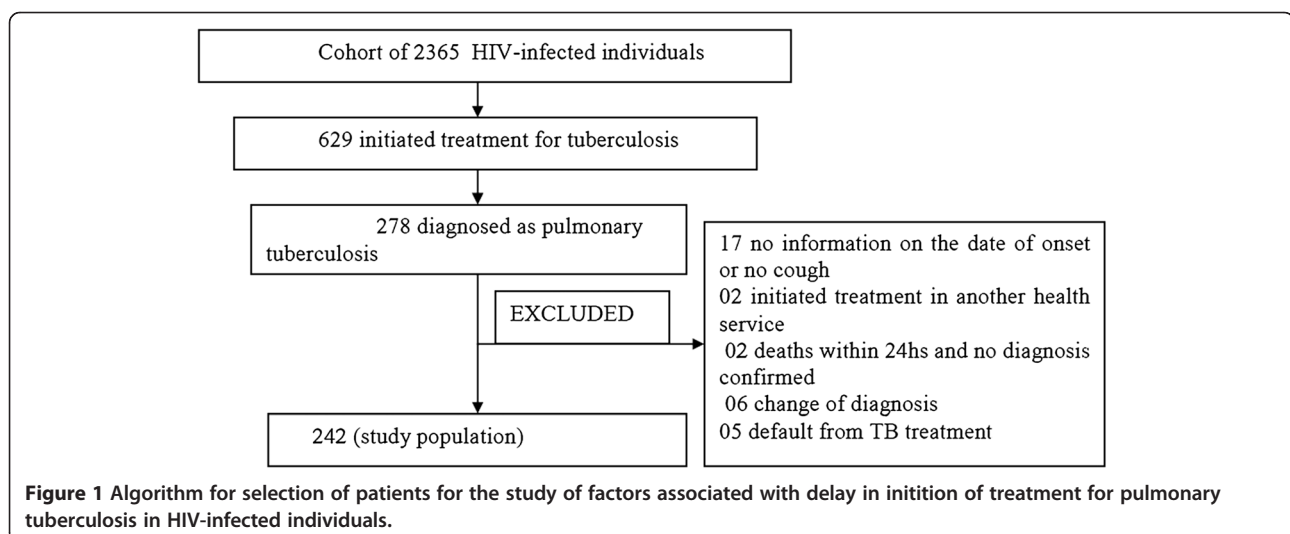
Cohort of 2365 HIV-infected individuals

629 initiated treatment for tuberculosis

278 diagnosed as pulmonary tuberculosis

EXCLUDED

17 no information on the date of onset or no cough
02 initiated treatment in another health service
02 deaths within 24hs and no diagnosis confirmed
06 change of diagnosis
05 default from TB treatment

242 (study population)

Figure 1 Algorithm for selection of patients for the study of factors associated with delay in initition of treatment for pulmonary tuberculosis in HIV-infected individuals.